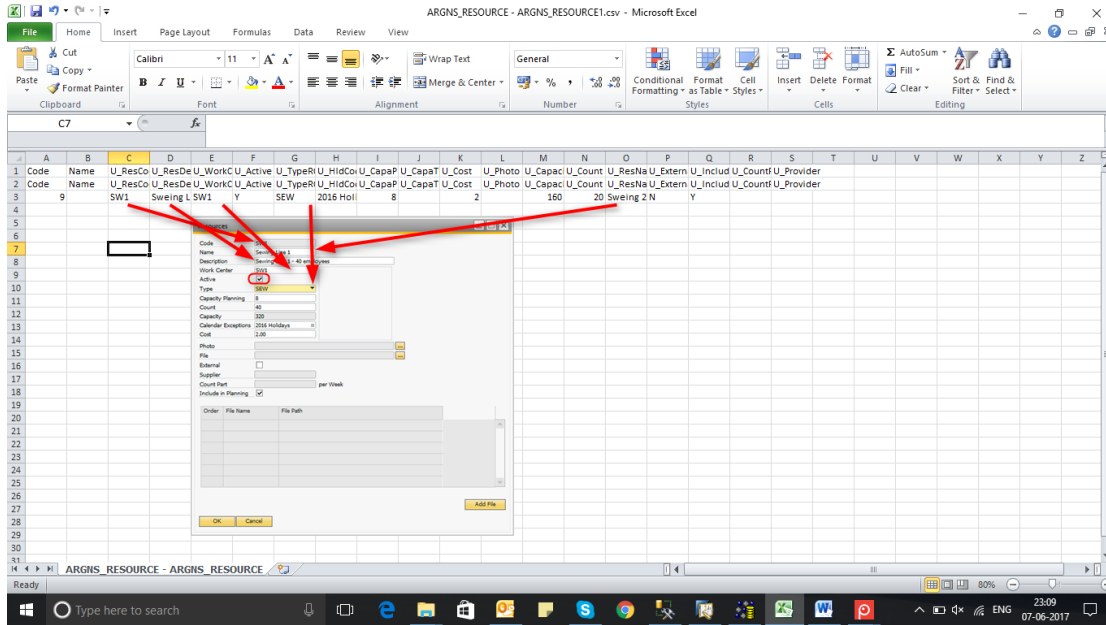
ARGNS_RESOURCE - ARGNS_RESOURCE1.csv - Microsoft Excel

File Home Insert Page Layout Formulas Data Review View

Cut
Copy
Paste
Format Painter
Clipboard
Calibri 11
Font
Wrap Text
Merge & Center
Alignment
General
Number
Conditional Formatting
Format as Table
Cell Styles
Styles
Insert Delete Format
Cells
AutoSum
Fill
Clear
Sort & Filter
Find & Select
Editing

C7

| | A | B | C | D | E | F | G | H | I | J | K | L | M | N | O | P | Q | R | S |
|---|---|---|---|---|---|---|---|---|---|---|---|---|---|---|---|---|---|---|---|
| 1 | Code | Name | U_ResCo | U_ResDe | U_WorkC | U_Active | U_TypeR | U_HldCo | U_CapaP | U_CapaT | U_Cost | U_Photo | U_Capac | U_Count | U_ResNa | U_Extern | U_Includ | U_CountF | U_Provider |
| 2 | Code | Name | U_ResCo | U_ResDe | U_WorkC | U_Active | U_TypeR | U_HldCo | U_CapaP | U_CapaT | U_Cost | U_Photo | U_Capac | U_Count | U_ResNa | U_Extern | U_Includ | U_CountF | U_Provider |
| 3 | 9 | | SW1 | Sweing L | SW1 | Y | SEW | 2016 Holi | 8 | | 2 | | 160 | 20 | Sweing 2 | N | Y | | |

Resources
Code SW1
Name Sweing Line 1
Description Sweing Line 1 - 40 employees
Work Center SW1
Active
Type SEW
Capacity Planning 8
Count 40
Capacity 320
Calendar Exceptions 2016 Holidays
Cost 2.00
Photo
File
External
Supplier
Count Part per Week
Include in Planning
Order File Name File Path
Add File
OK Cancel

ARGNS_RESOURCE - ARGNS_RESOURCE
Ready
80%
Type here to search
ENG
23:09
07-06-2017